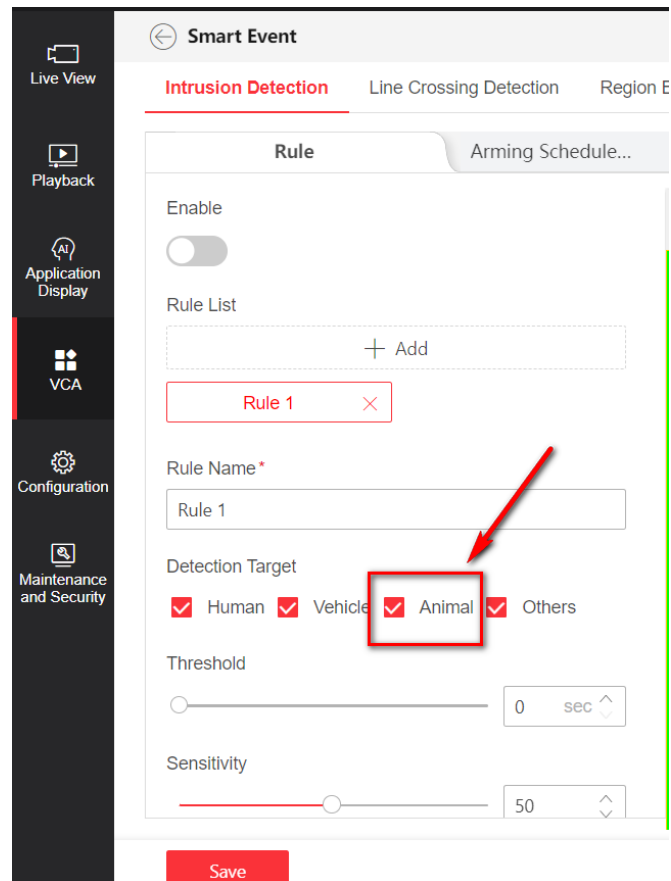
Live View

Playback

AI

Application Display

VCA

Configuration

Maintenance and Security

Smart Event

Intrusion Detection Line Crossing Detection Region E

Rule Arming Schedule...

Enable

Rule List

+ Add

Rule 1 ×

Rule Name*

Rule 1

Detection Target

Human Vehicle Animal Others

Threshold

0 sec

Sensitivity

50

Save